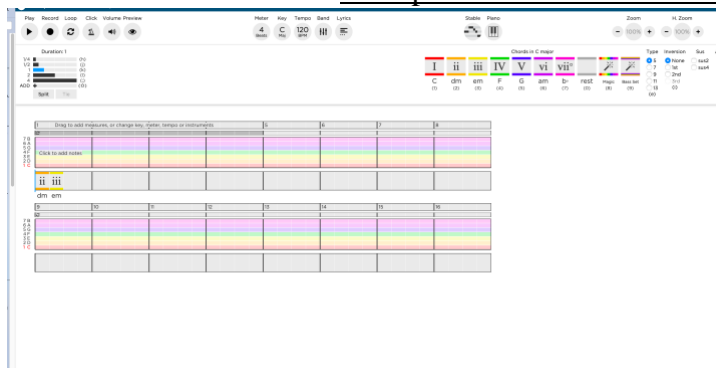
Play Record Loop Click Volume Preview

Meter Key Tempo Band Lyrics

4 Beats C Key 120 BPM

Stable Piano

Zoom

100%

H. Zoom

100%

Duration: 1

1/4 (1)
1/2 (2)
1 (3)
2 (4)
4 (5)
ADD (0)

Split Tie

Chords in C major

| I | ii | iii | IV | V | vi | vii° | rest | | |
|---|---|---|---|---|---|---|---|---|---|
| C | dm | em | F | G | am | b° | rest | Magic | Bass Set |
| (1) | (2) | (3) | (4) | (5) | (6) | (7) | (0) | (8) | (9) |

Type
5
7
9
11
13
(m)

Inversion
None
1st
2nd
3rd
(i)

Sus
sus2
sus4

1 Drag to add measures, or change key, meter, tempo or instruments 5 6 7 8

Click to add notes

ii iii
dm em

9 10 11 12 13 14 15 16